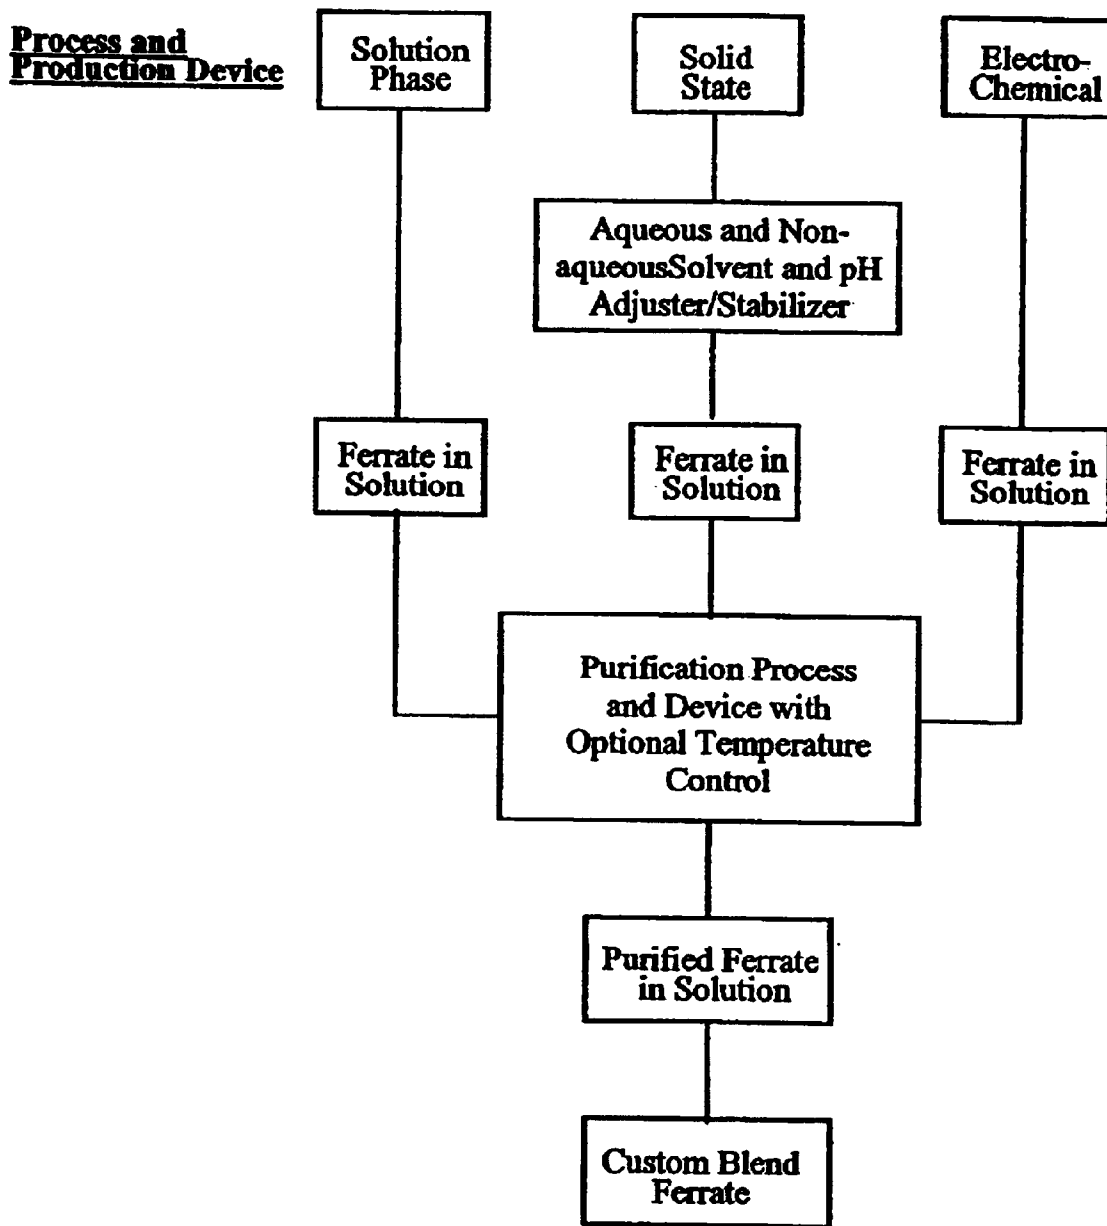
Process and Production Device

Solution Phase

Solid State

Electro-Chemical

Aqueous and Non-aqueousSolvent and pH Adjuster/Stabilizer

Ferrate in Solution

Ferrate in Solution

Ferrate in Solution

Purification Process and Device with Optional Temperature Control

Purified Ferrate in Solution

Custom Blend Ferrate